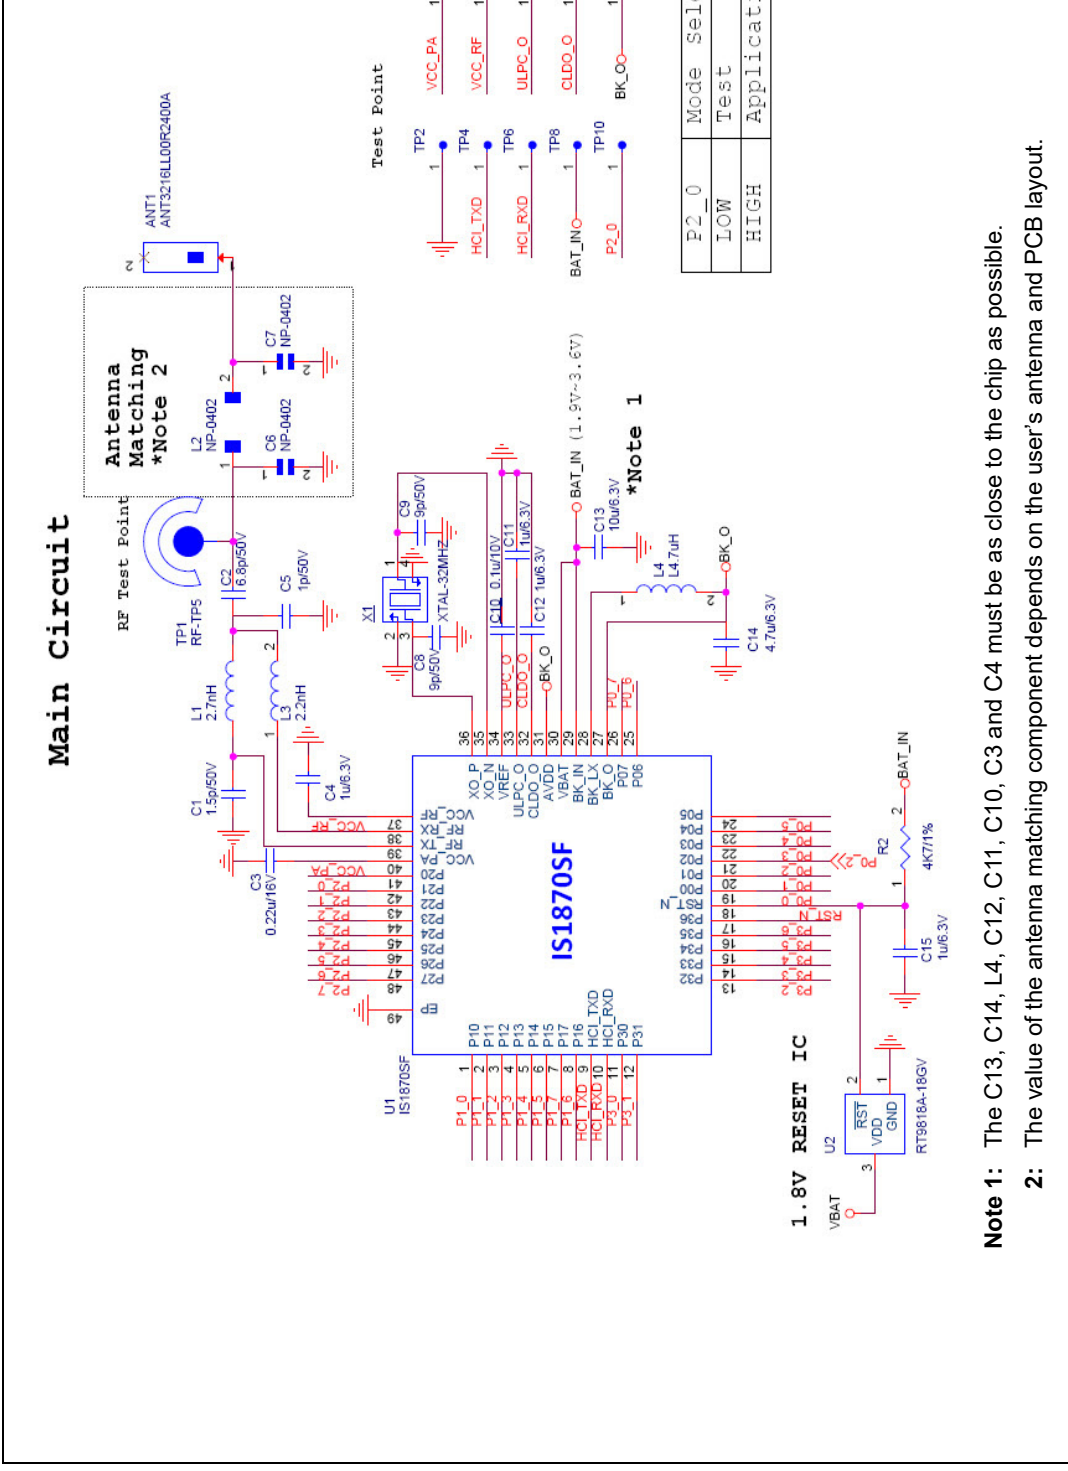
Main Circuit

RF Test Point
TP1 RF-TP5
C2 6.8p/50V
C5 1p/50V
L1 2.7nH
L3 2.2nH
C1 1.5p/50V
C4 1u/6.3V
C3 0.22u/16V

Antenna Matching
*Note 2
L2 NP-0402
C6 NP-0402
C7 NP-0402
ANT1 ANT3216LL00R2400A

X1 XTAL-32MHz
C8 9p/50V
C9 9p/50V
C10 0.1u/10V
C11 1u/6.3V
C12 1u/6.3V
C13 10u/6.3V
BAT_IN (1.9V~3.6V)
*Note 1
L4 L4.7uH
BK_O
C14 4.7u/6.3V

U1 IS1870SF
IS1870SF
XO_P XO_N VREF ULPC_O CLDO_O AVDD VBAT BK_IN BK_LX BK_O P07 P06
VCC_RF RF_RX RF_TX VCC_PA P20 P21 P22 P23 P24 P25 P26 P27 EP
P10 P11 P12 P13 P14 P15 P16 P17 HCI_TXD HCI_RXD P30 P31
P05 P04 P03 P02 P01 P00 RST_N P36 P35 P34 P33 P32

Test Point
TP2 TP4 TP6 TP8 TP10
VCC_PA VCC_RF ULPC_O CLDO_O BK_O
HCI_TXD HCI_RXD BAT_IN P2_0

| P2_0 | Mode Sel |
|---|---|
| LOW | Test |
| HIGH | Applicat |

1.8V RESET IC
U2 RT9818A-18GV
VBAT RST VDD GND
R2 4K7/1%
C15 1u/6.3V
BAT_IN

Note 1: The C13, C14, L4, C12, C11, C10, C3 and C4 must be as close to the chip as possible.
2: The value of the antenna matching component depends on the user's antenna and PCB layout.